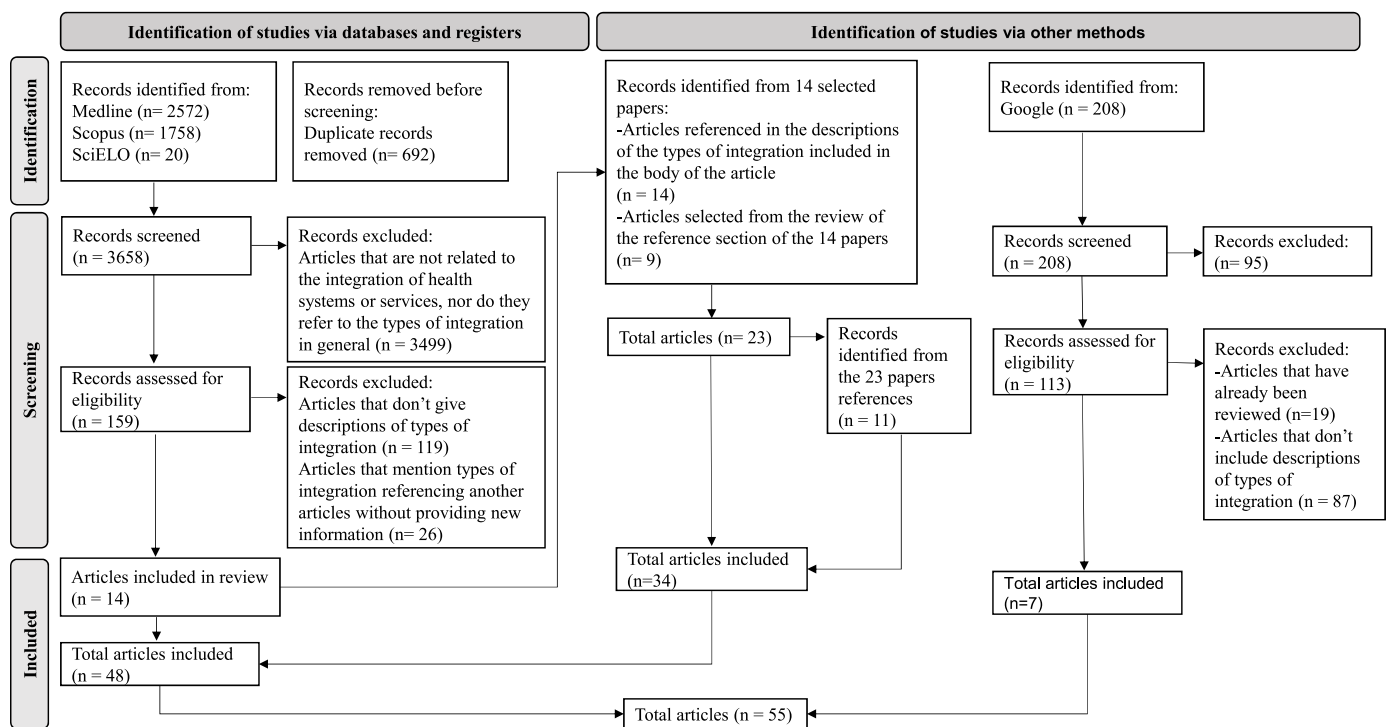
Identification of studies via databases and registers

Identification of studies via other methods

Identification

Records identified from:
Medline (n= 2572)
Scopus (n= 1758)
SciELO (n= 20)

Records removed before screening:
Duplicate records removed (n= 692)

Records identified from 14 selected papers:
-Articles referenced in the descriptions of the types of integration included in the body of the article
(n = 14)
-Articles selected from the review of the reference section of the 14 papers
(n= 9)

Records identified from:
Google (n = 208)

Screening

Records screened
(n = 3658)

Records excluded:
Articles that are not related to the integration of health systems or services, nor do they refer to the types of integration in general (n = 3499)

Records assessed for eligibility
(n = 159)

Records excluded:
Articles that don't give descriptions of types of integration (n = 119)
Articles that mention types of integration referencing another articles without providing new information (n= 26)

Total articles (n= 23)

Records identified from the 23 papers references
(n = 11)

Records screened
(n = 208)

Records excluded:
(n= 95)

Records assessed for eligibility
(n = 113)

Records excluded:
-Articles that have already been reviewed (n=19)
-Articles that don't include descriptions of types of integration (n = 87)

Included

Articles included in review
(n = 14)

Total articles included
(n=34)

Total articles included
(n=7)

Total articles included
(n = 48)

Total articles (n = 55)